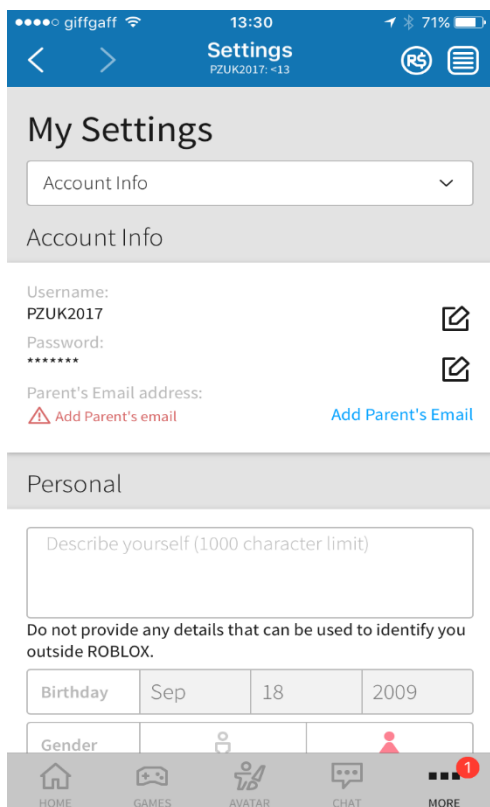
giffgaff 13:30 71%

Settings
PZUK2017: <13

My Settings

Account Info

Account Info

Username:
PZUK2017
Password:
*******
Parent's Email address:
Add Parent's email
Add Parent's Email

Personal

Describe yourself (1000 character limit)

Do not provide any details that can be used to identify you outside ROBLOX.

| Birthday | Sep | 18 | 2009 |
|---|---|---|---|

Gender

HOME GAMES AVATAR CHAT 1 MORE